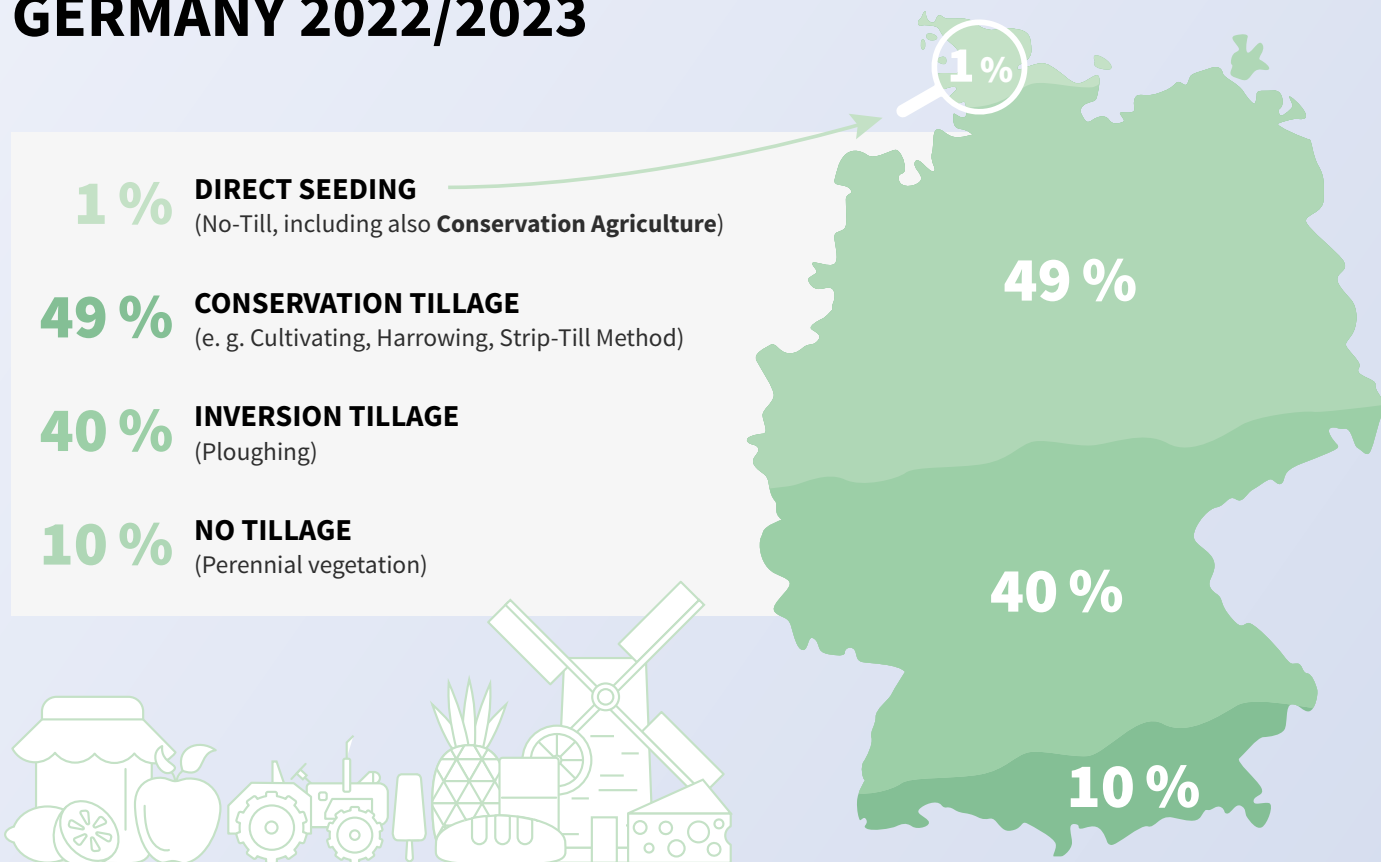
GERMANY 2022/2023

1 % DIRECT SEEDING
(No-Till, including also **Conservation Agriculture**)

49 % CONSERVATION TILLAGE
(e. g. Cultivating, Harrowing, Strip-Till Method)

40 % INVERSION TILLAGE
(Ploughing)

10 % NO TILLAGE
(Perennial vegetation)

1 %

49 %

40 %

10 %